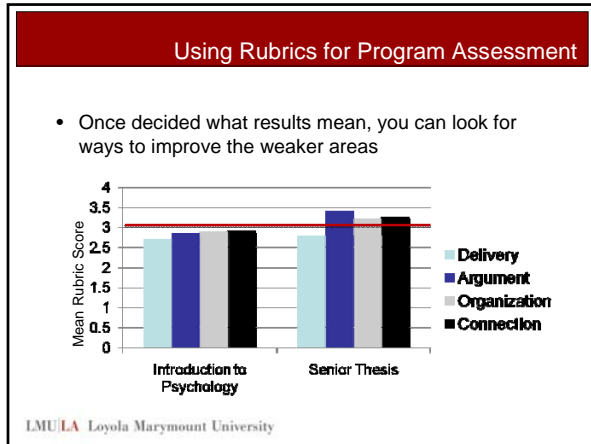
Using Rubrics for Program Assessment

• Once decided what results mean, you can look for ways to improve the weaker areas

Mean Rubric Score

4
3.5
3
2.5
2
1.5
1
0.5
0

Introduction to Psychology

Senior Thesis

Delivery
Argument
Organization
Connection

LMU|LA Loyola Marymount University